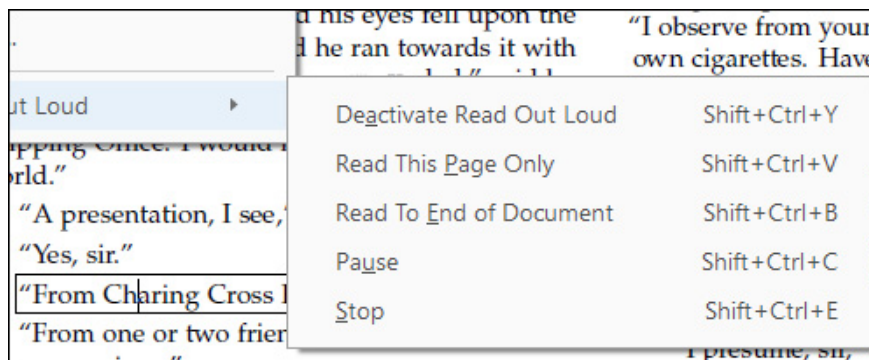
d his eyes fell upon the
d he ran towards it with

"I observe from your
own cigarettes. Have

ut Loud

Deactivate Read Out Loud Shift+Ctrl+Y
Read This Page Only Shift+Ctrl+V
Read To End of Document Shift+Ctrl+B
Pause Shift+Ctrl+C
Stop Shift+Ctrl+E

pping Office. I would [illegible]
orld."

"A presentation, I see,"

"Yes, sir."

"From Charing Cross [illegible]

"From one or two frier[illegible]

I presume, sir,